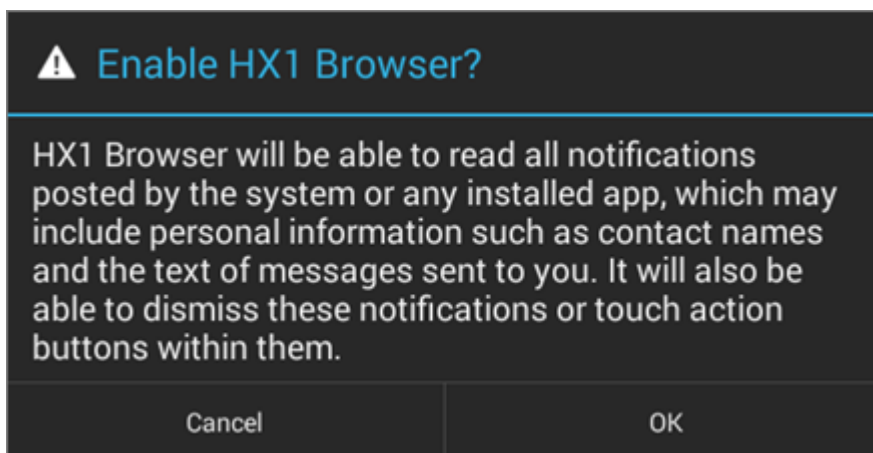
Enable HX1 Browser?

HX1 Browser will be able to read all notifications posted by the system or any installed app, which may include personal information such as contact names and the text of messages sent to you. It will also be able to dismiss these notifications or touch action buttons within them.

Cancel

OK